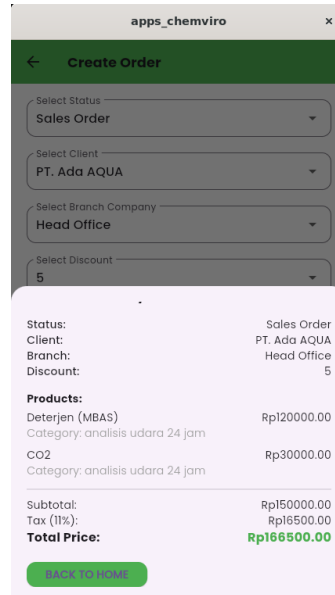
apps_chemviro ×

Create Order

Select Status
Sales Order

Select Client
PT. Ada AQUA

Select Branch Company
Head Office

Select Discount
5

Status: Sales Order
Client: PT. Ada AQUA
Branch: Head Office
Discount: 5

Products:
Deterjen (MBAS) Rp120000.00
Category: analisis udara 24 jam

CO2 Rp30000.00
Category: analisis udara 24 jam

Subtotal: Rp150000.00
Tax (11%): Rp16500.00
Total Price: Rp166500.00

BACK TO HOME